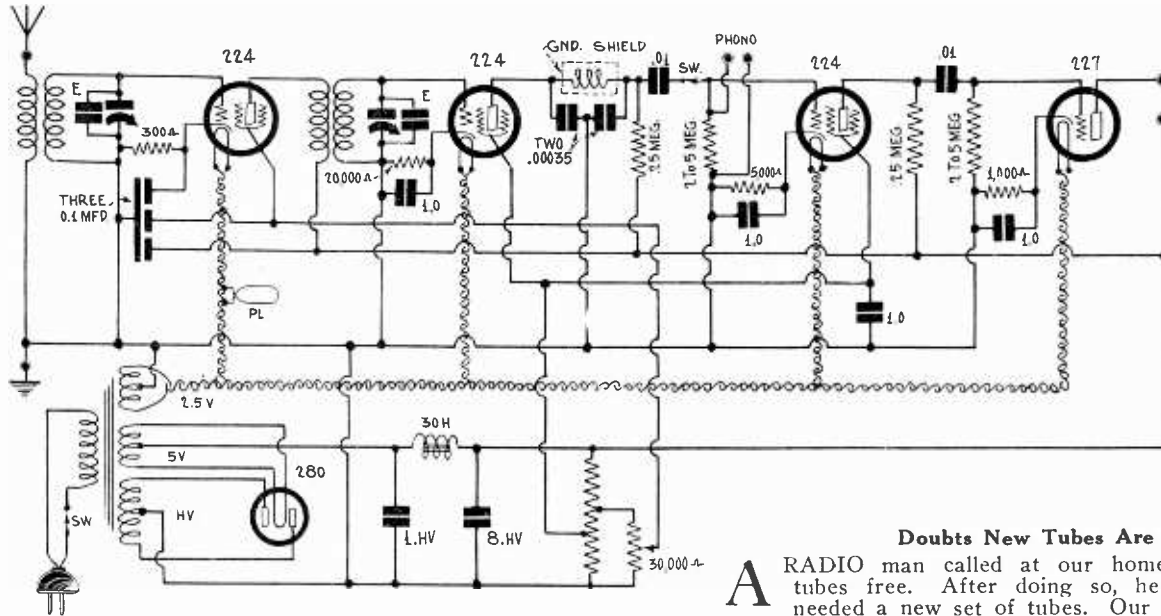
224

224

GND. SHIELD

.01

SW.

PHONO

224

.01

227

E

E

300Ω

20,000Ω

1.0

TWO .00035

.25 MEG.

2 TO 5 MEG.

5000Ω

1.0

.25 MEG

2 TO 5 MEG

1,000Ω

1.0

THREE 0.1 MFD

PL

1.0

2.5 V

30 H

5V

280

SW

HV

1. HV

8. HV

30,000Ω

Doubts New Tubes Are

A RADIO man called at our home tubes free. After doing so, he needed a new set of tubes. Our